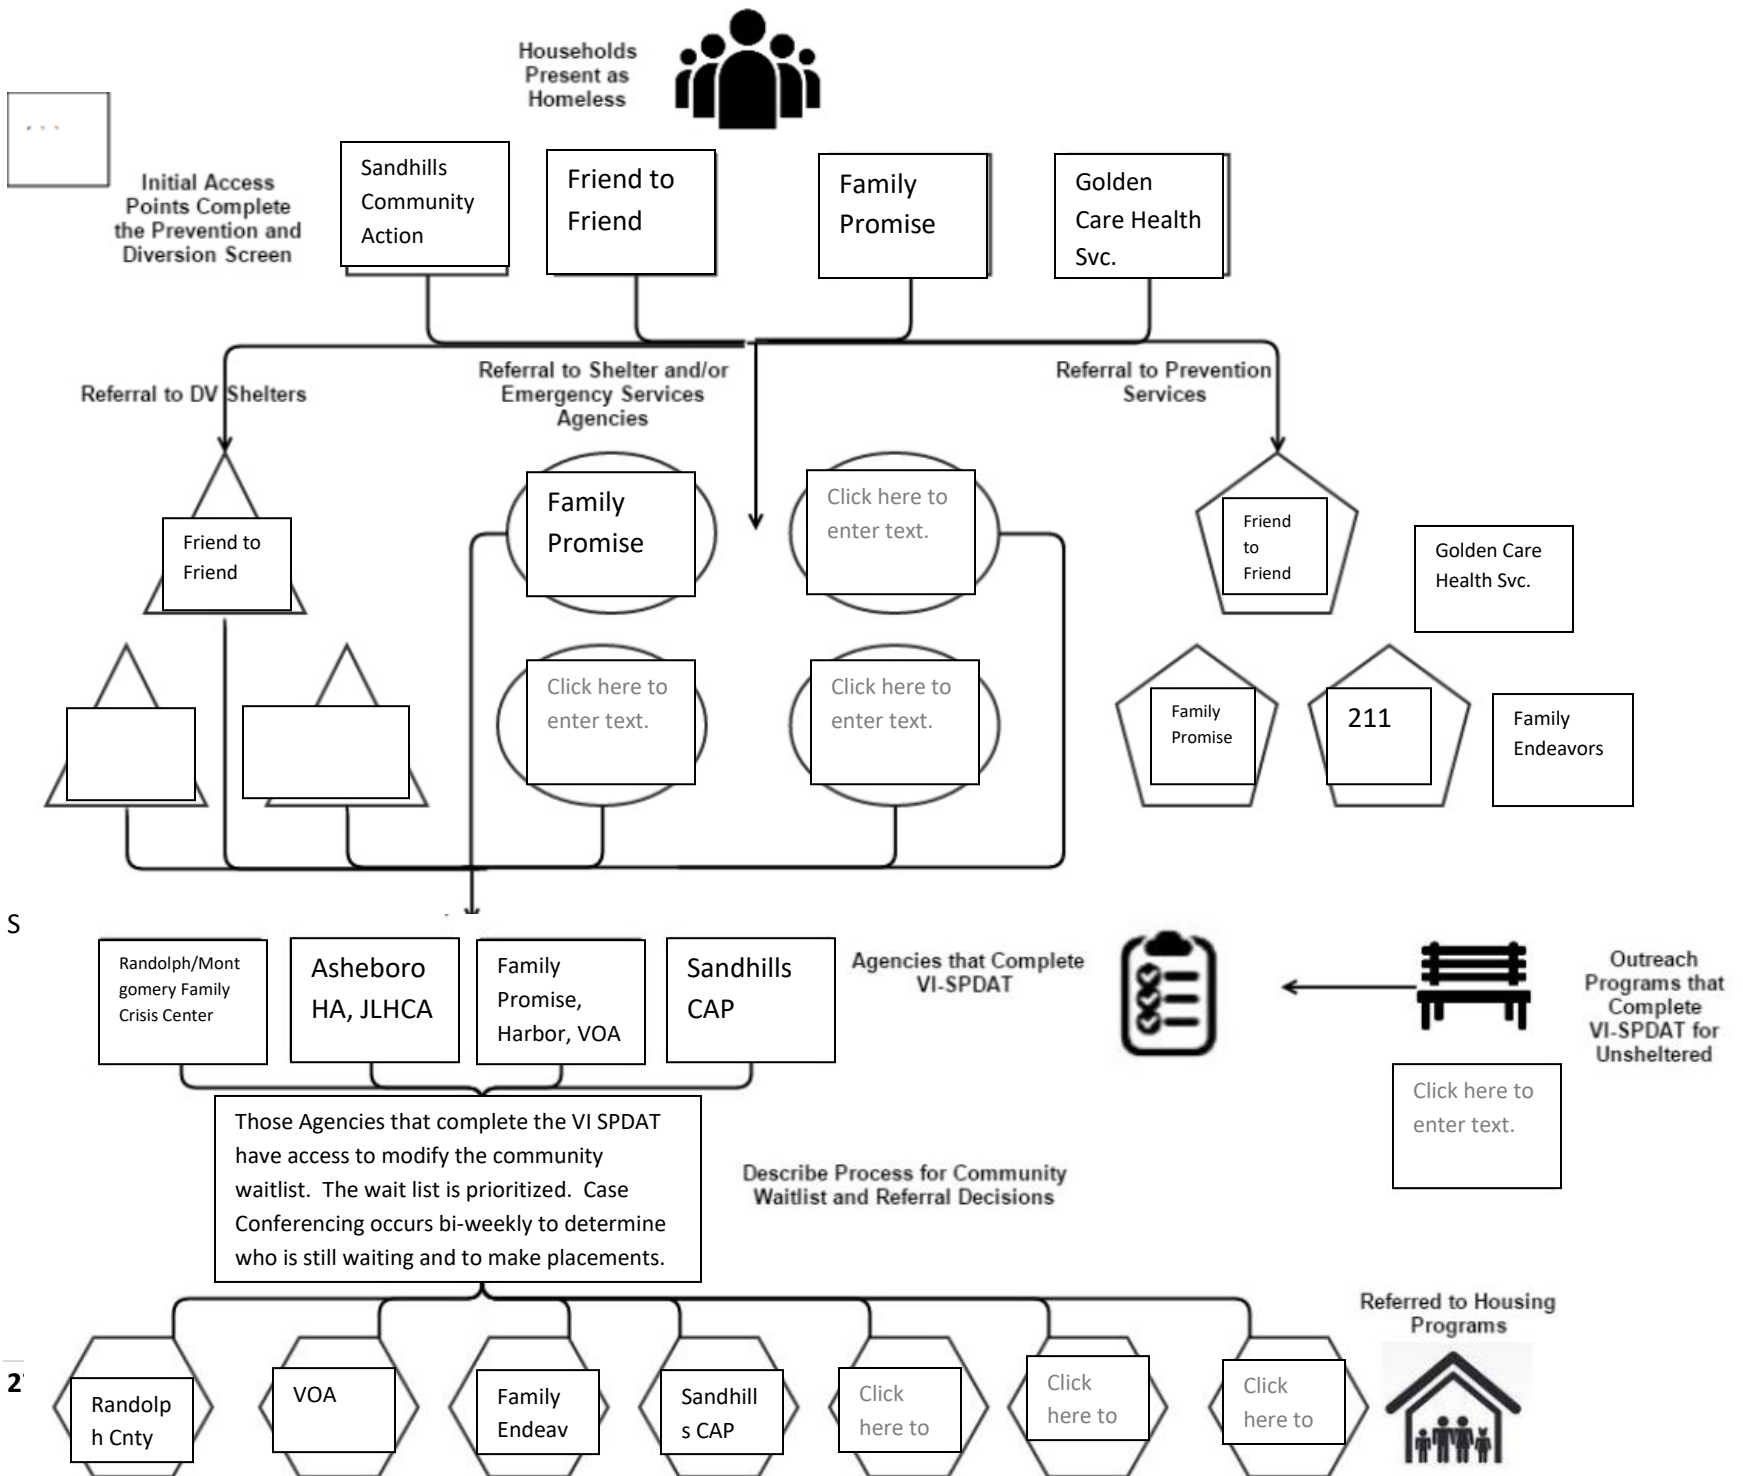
Households Present as Homeless

Initial Access Points Complete the Prevention and Diversion Screen

Sandhills Community Action

Friend to Friend

Family Promise

Golden Care Health Svc.

Referral to DV Shelters

Referral to Shelter and/or Emergency Services Agencies

Referral to Prevention Services

Friend to Friend

Family Promise

Click here to enter text.

Click here to enter text.

Click here to enter text.

Friend to Friend

Golden Care Health Svc.

Family Promise

211

Family Endeavors

S

Randolph/Montgomery Family Crisis Center

Asheboro HA, JLHCA

Family Promise, Harbor, VOA

Sandhills CAP

Agencies that Complete VI-SPDAT

Outreach Programs that Complete VI-SPDAT for Unsheltered

Click here to enter text.

Those Agencies that complete the VI SPDAT have access to modify the community waitlist. The wait list is prioritized. Case Conferencing occurs bi-weekly to determine who is still waiting and to make placements.

Describe Process for Community Waitlist and Referral Decisions

Referred to Housing Programs

2

Randolph Cnty

VOA

Family Endeav

Sandhills CAP

Click here to

Click here to

Click here to